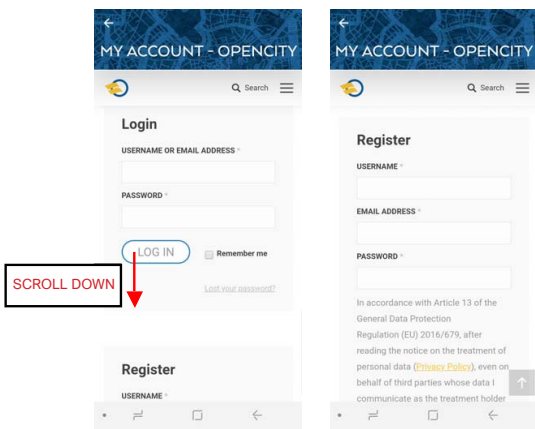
MY ACCOUNT - OPENCITY

Search

Login

USERNAME OR EMAIL ADDRESS *

PASSWORD *

LOG IN

Remember me

Lost your password?

SCROLL DOWN

Register

USERNAME *

MY ACCOUNT - OPENCITY

Search

Register

USERNAME *

EMAIL ADDRESS *

PASSWORD *

In accordance with Article 13 of the General Data Protection Regulation (EU) 2016/679, after reading the notice on the treatment of personal data (Privacy Policy), even on behalf of third parties whose data I communicate as the treatment holder